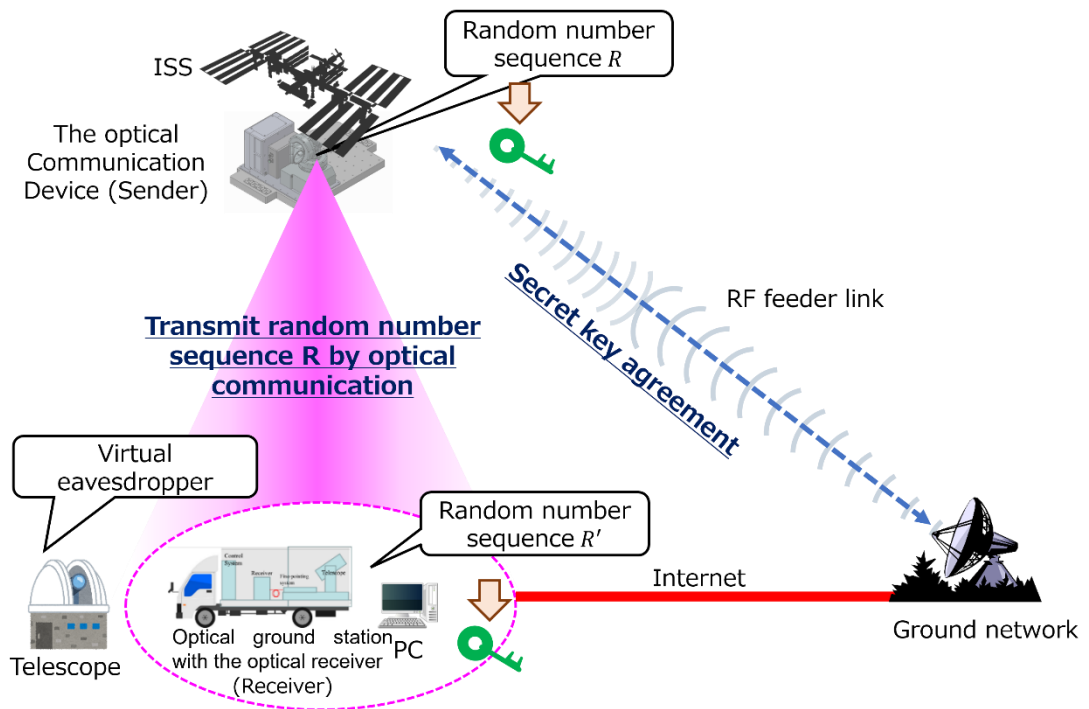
Random number sequence $R$

ISS

The optical Communication Device (Sender)

Transmit random number sequence R by optical communication

Secret key agreement

RF feeder link

Virtual eavesdropper

Random number sequence $R'$

Control System

Receiver

Fine pointing system

Telescope

Internet

Telescope

Optical ground station with the optical receiver (Receiver)

PC

Ground network